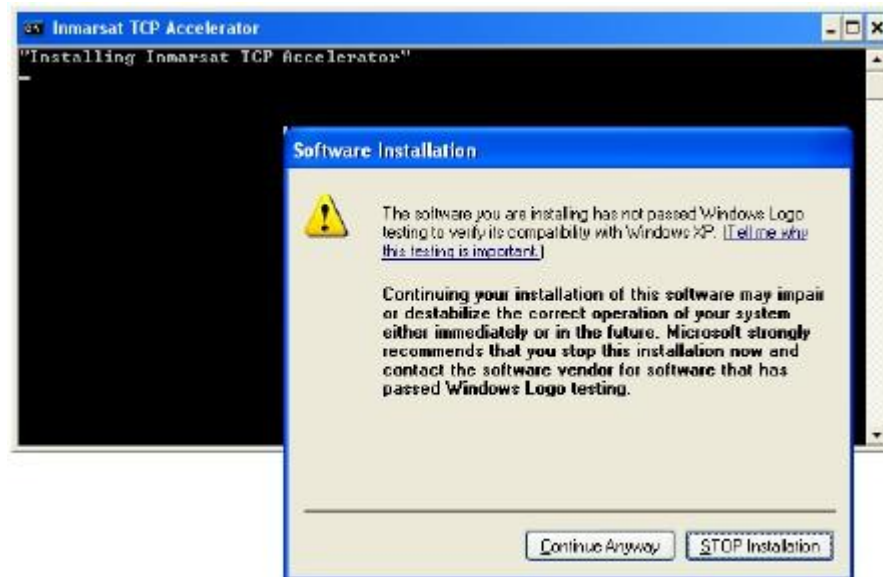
Inmarsat TCP Accelerator

"Installing Inmarsat TCP Accelerator"

Software Installation

The software you are installing has not passed Windows Logo testing to verify its compatibility with Windows XP. (Tell me why this testing is important.)

Continuing your installation of this software may impair or destabilize the correct operation of your system either immediately or in the future. Microsoft strongly recommends that you stop this installation now and contact the software vendor for software that has passed Windows Logo testing.

Continue Anyway

STOP Installation